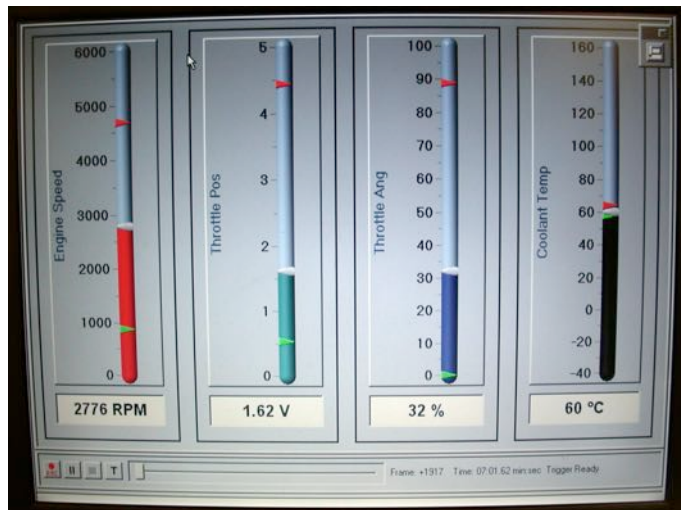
Engine Speed
6000
5000
4000
3000
2000
1000
0
2776 RPM

Throttle Pos
5
4
3
2
1
0
1.62 V

Throttle Ang
100
90
80
70
60
50
40
30
20
10
0
32 %

Coolant Temp
160
140
120
100
80
60
40
20
0
-20
-40
60 °C

T

Frame: +1917 Time: 07:01.62 min:sec Trigger:Ready